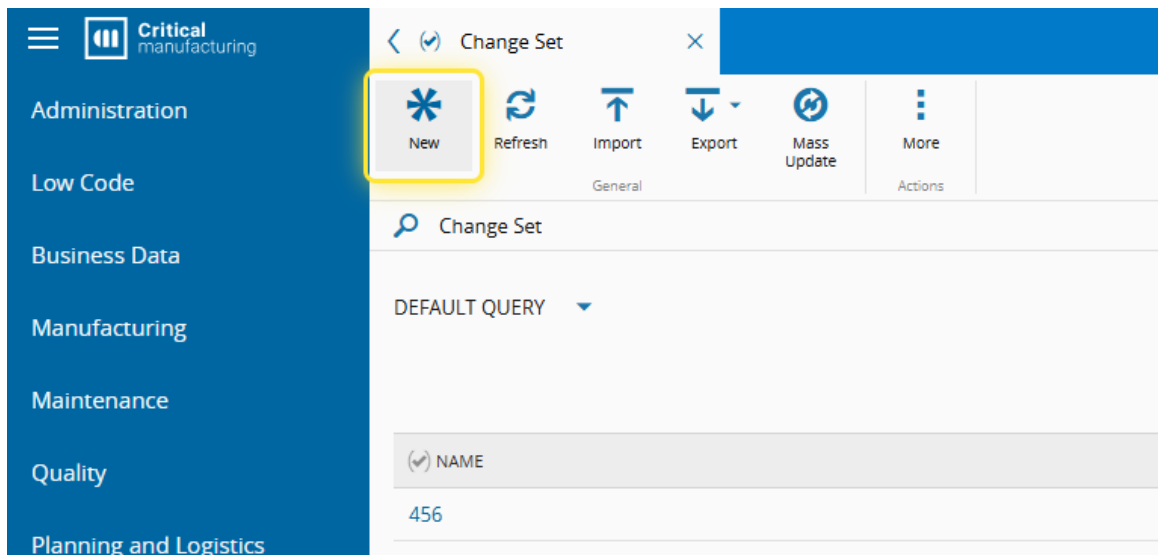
Critical manufacturing

Administration

Low Code

Business Data

Manufacturing

Maintenance

Quality

Planning and Logistics

Change Set

New

Refresh

Import

Export

Mass Update

General

More

Actions

Change Set

DEFAULT QUERY

NAME

456